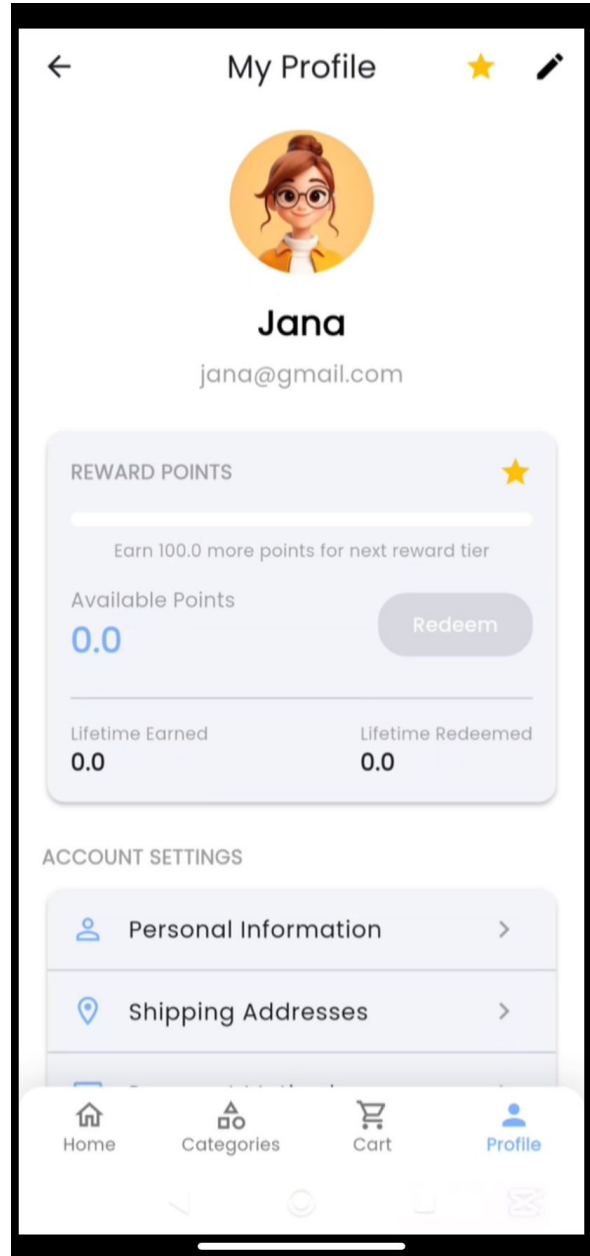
My Profile

Jana

jana@gmail.com

REWARD POINTS

Earn 100.0 more points for next reward tier

Available Points

0.0

Redeem

Lifetime Earned

0.0

Lifetime Redeemed

0.0

ACCOUNT SETTINGS

Personal Information

Shipping Addresses

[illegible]

Home

Categories

Cart

Profile